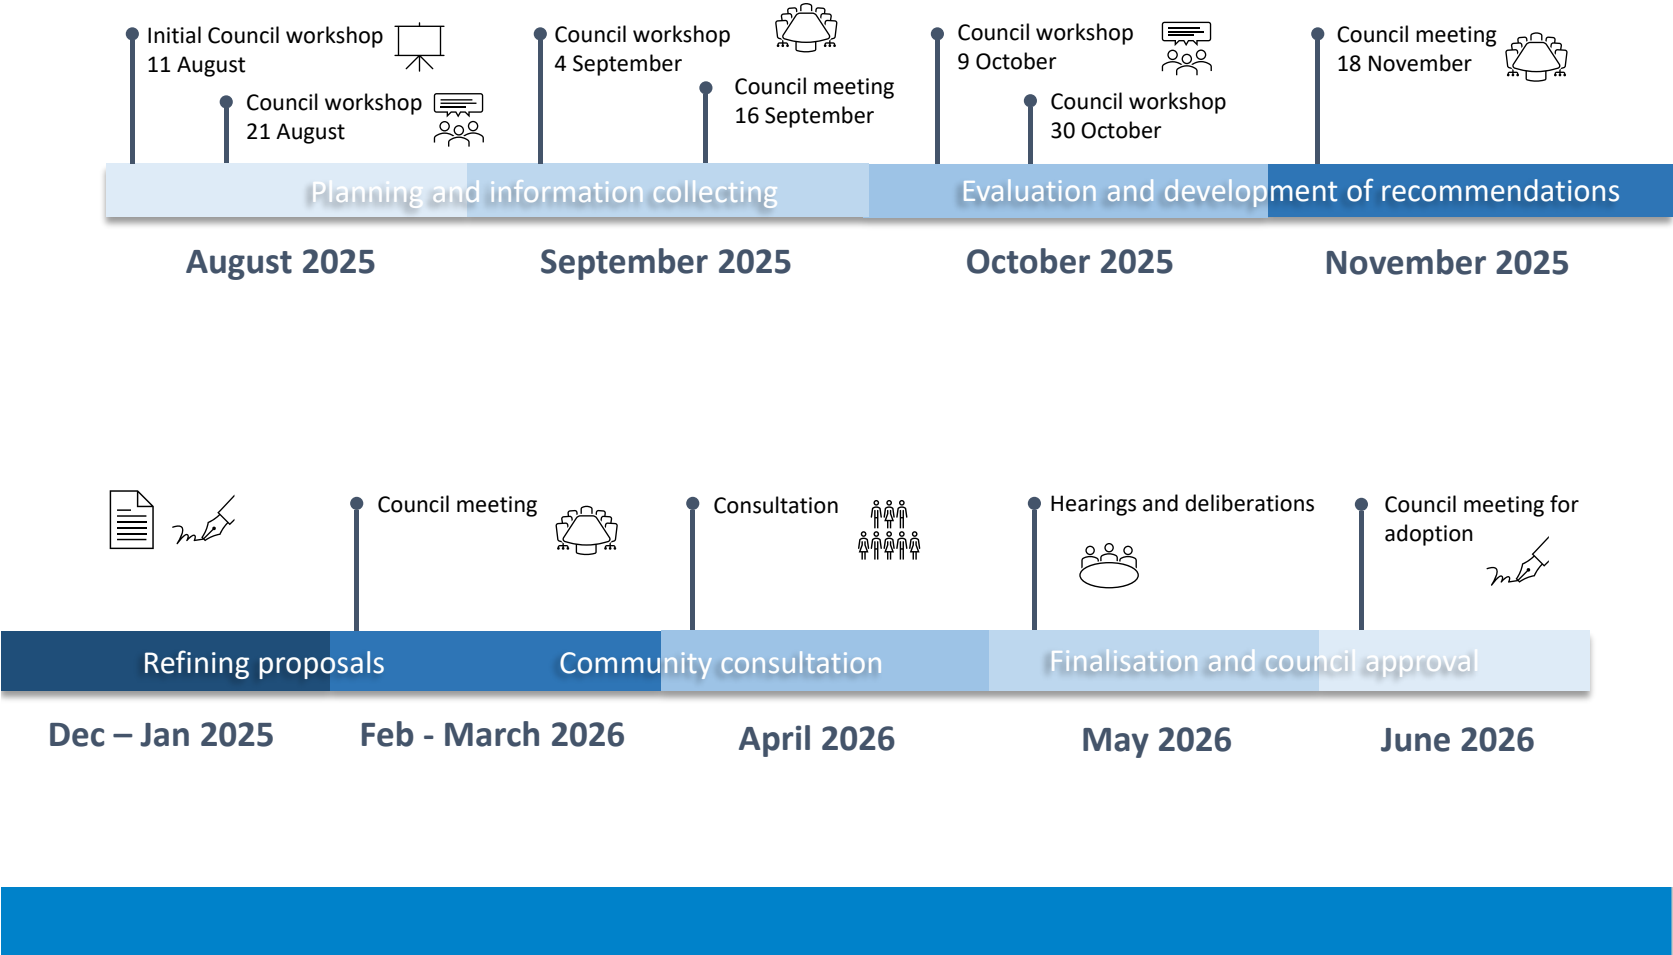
Initial Council workshop
11 August

Council workshop
21 August

Council workshop
4 September

Council meeting
16 September

Council workshop
9 October

Council workshop
30 October

Council meeting
18 November

Planning and information collecting

Evaluation and development of recommendations

August 2025

September 2025

October 2025

November 2025

Council meeting

Consultation

Hearings and deliberations

Council meeting for adoption

Refining proposals

Community consultation

Finalisation and council approval

Dec – Jan 2025

Feb - March 2026

April 2026

May 2026

June 2026